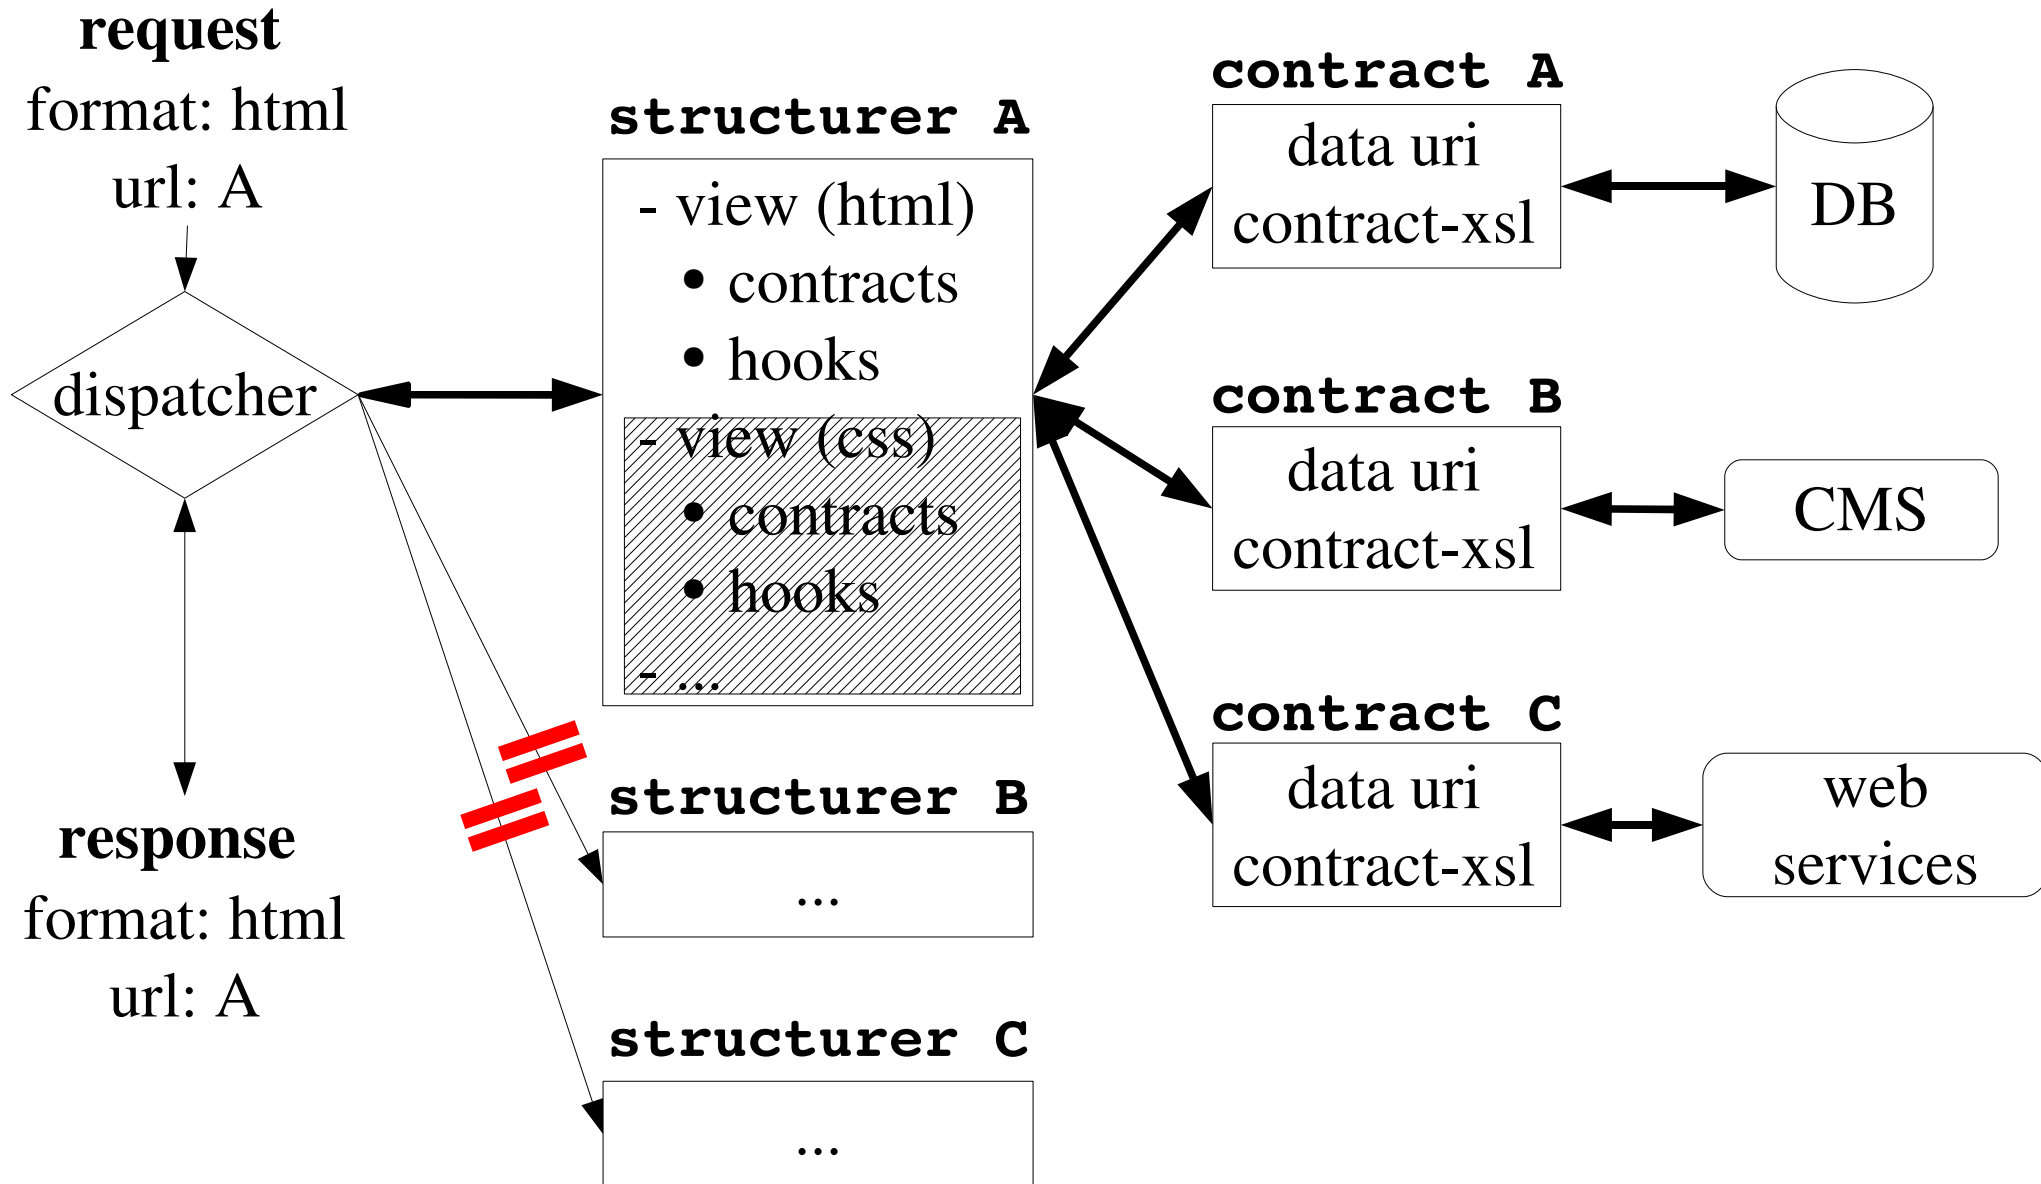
request
format: html
url: A

dispatcher

response
format: html
url: A

structurer A

- view (html)
• contracts
• hooks
- view (css)
• contracts
• hooks
- ...

structurer B

...

structurer C

...

contract A

data uri
contract-xsl

DB

contract B

data uri
contract-xsl

CMS

contract C

data uri
contract-xsl

web
services